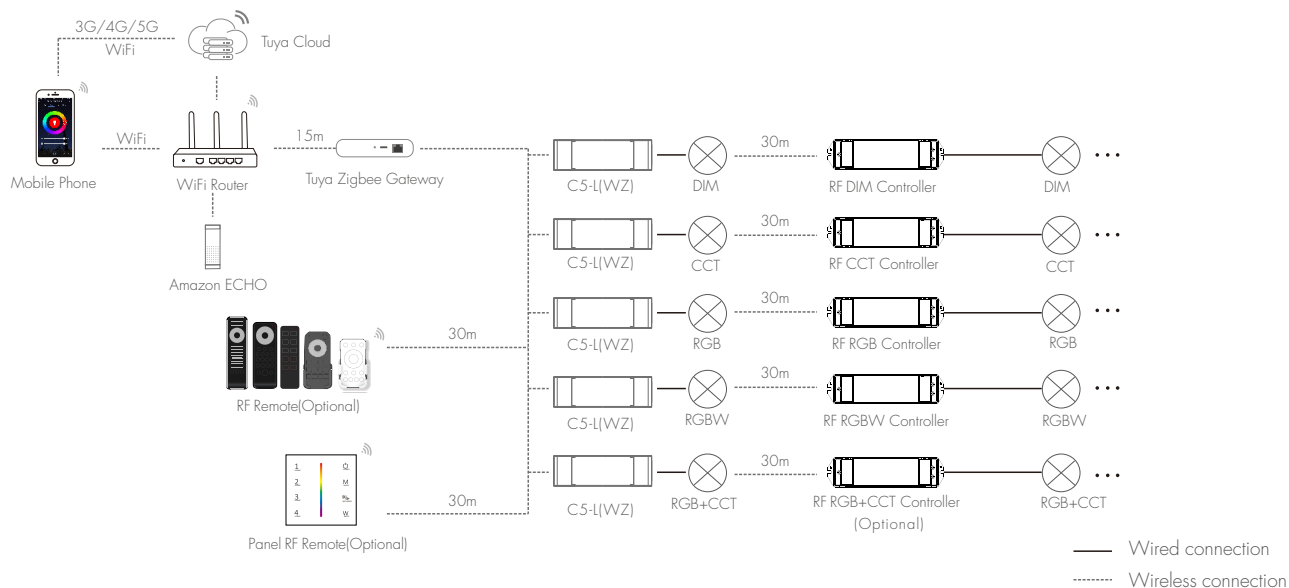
3G/4G/5G
WiFi

Tuya Cloud

Mobile Phone

WiFi

WiFi Router

15m

Tuya Zigbee Gateway

Amazon ECHO

RF Remote(Optional)

30m

Panel RF Remote(Optional)

30m

C5-L(WZ)
DIM
30m
RF DIM Controller
DIM
• • •

C5-L(WZ)
CCT
30m
RF CCT Controller
CCT
• • •

C5-L(WZ)
RGB
30m
RF RGB Controller
RGB
• • •

C5-L(WZ)
RGBW
30m
RF RGBW Controller
RGBW
• • •

C5-L(WZ)
RGB+CCT
30m
RF RGB+CCT Controller (Optional)
RGB+CCT
• • •

Wired connection
Wireless connection